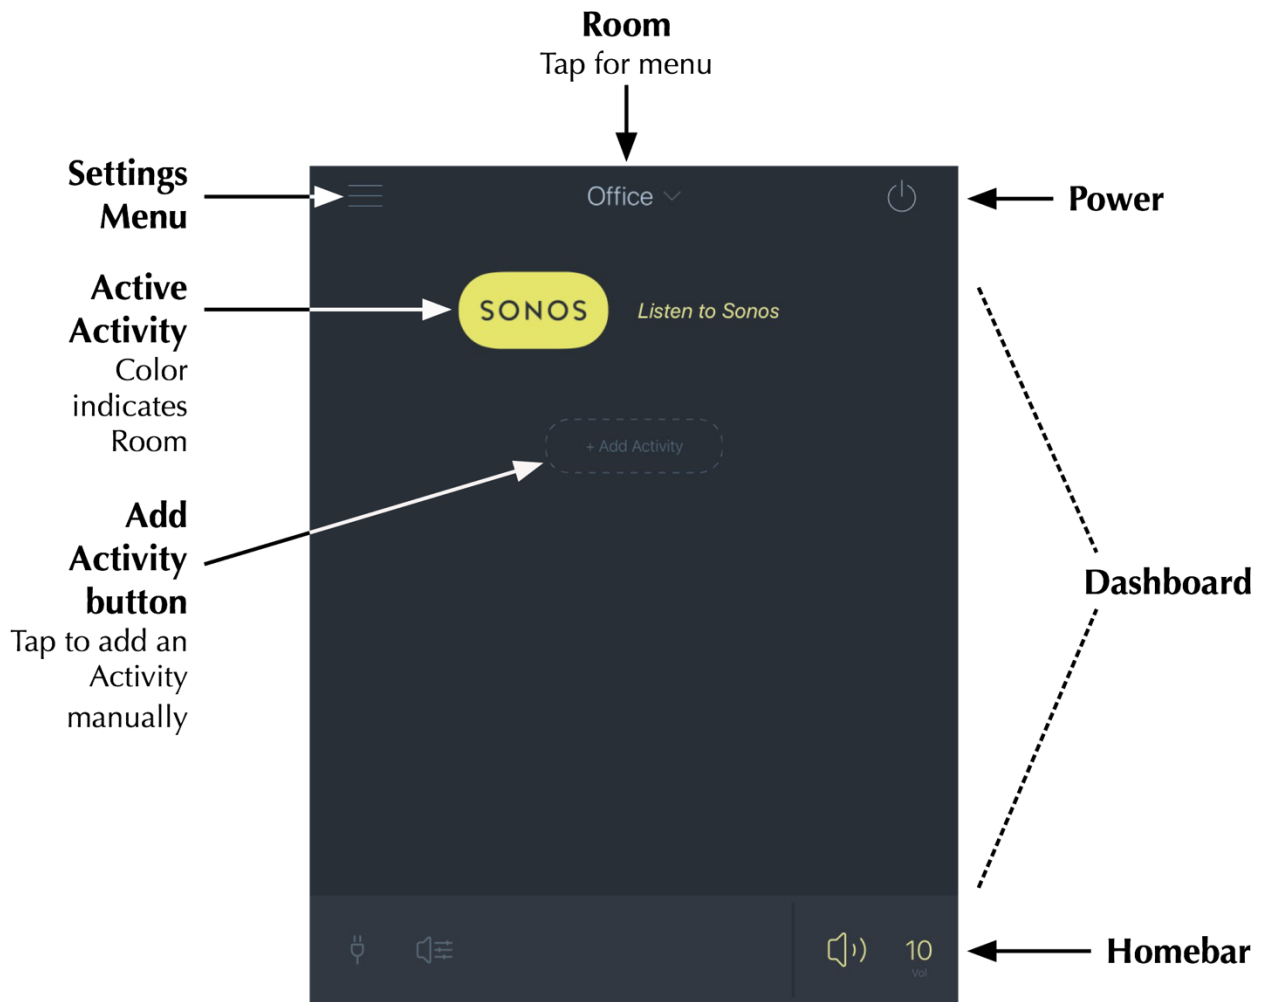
**Room**
Tap for menu

**Settings Menu**

Office

**Power**

**Active Activity**
Color indicates Room

SONOS

Listen to Sonos

+ Add Activity

**Add Activity button**
Tap to add an Activity manually

**Dashboard**

10
Vol

**Homebar**